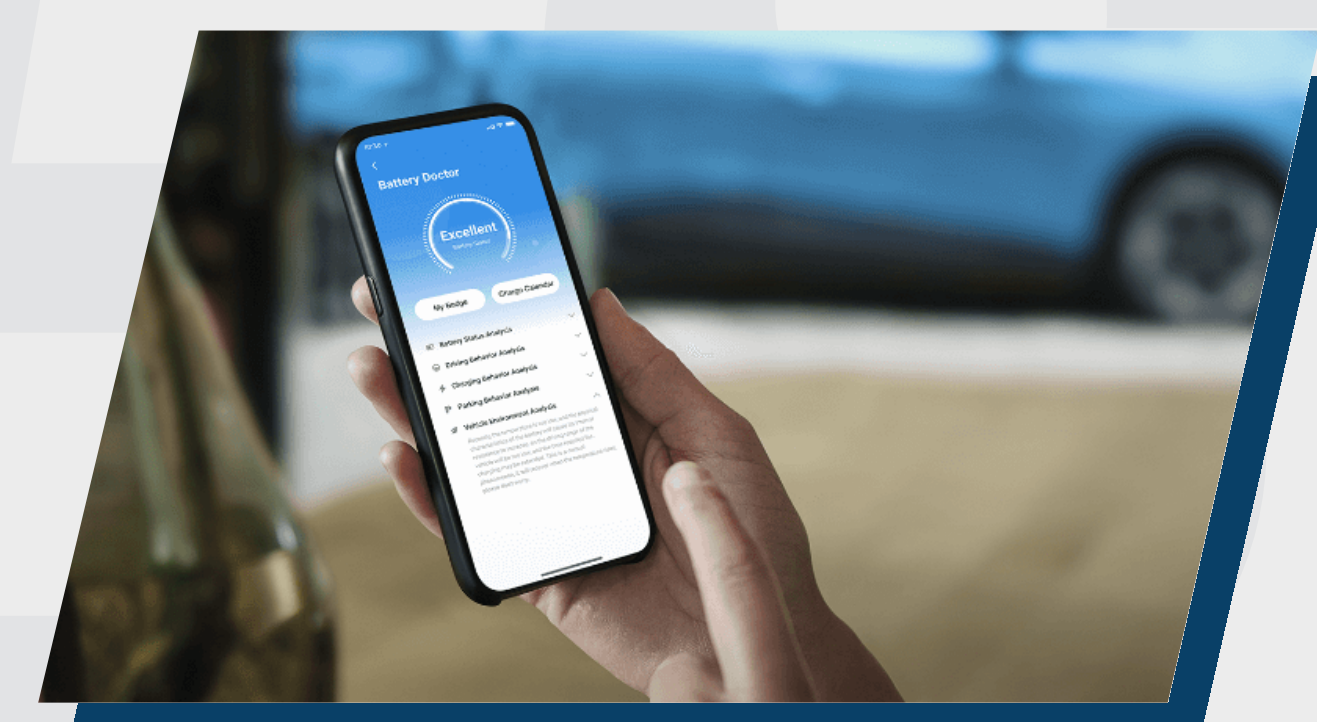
Battery Doctor

Excellent

Battery Status

My Badge

Charge Calendar

Battery Status Analysis

Driving Behavior Analysis

Charging Behavior Analysis

Parking Behavior Analysis

Vehicle Environment Analysis

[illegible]